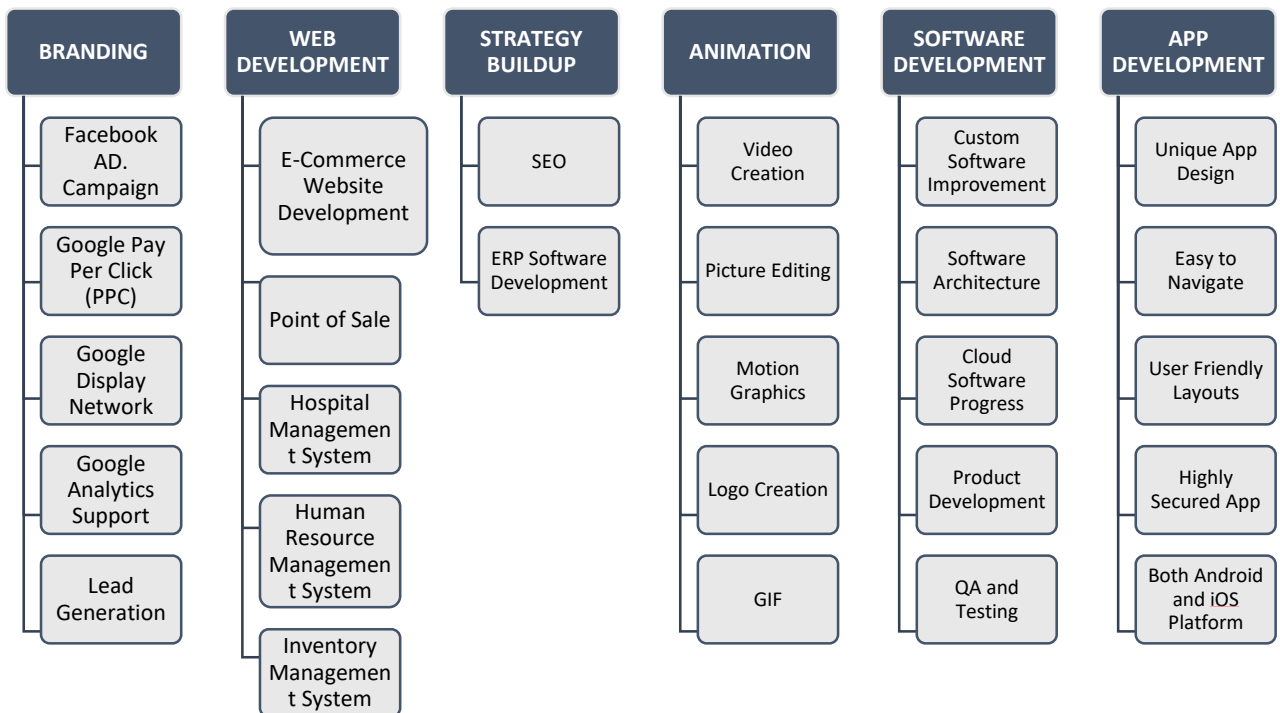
BRANDING

Facebook AD. Campaign

Google Pay Per Click (PPC)

Google Display Network

Google Analytics Support

Lead Generation

WEB DEVELOPMENT

E-Commerce Website Development

Point of Sale

Hospital Managemen t System

Human Resource Managemen t System

Inventory Managemen t System

STRATEGY BUILDUP

SEO

ERP Software Development

ANIMATION

Video Creation

Picture Editing

Motion Graphics

Logo Creation

GIF

SOFTWARE DEVELOPMENT

Custom Software Improvement

Software Architecture

Cloud Software Progress

Product Development

QA and Testing

APP DEVELOPMENT

Unique App Design

Easy to Navigate

User Friendly Layouts

Highly Secured App

Both Android and iOS Platform